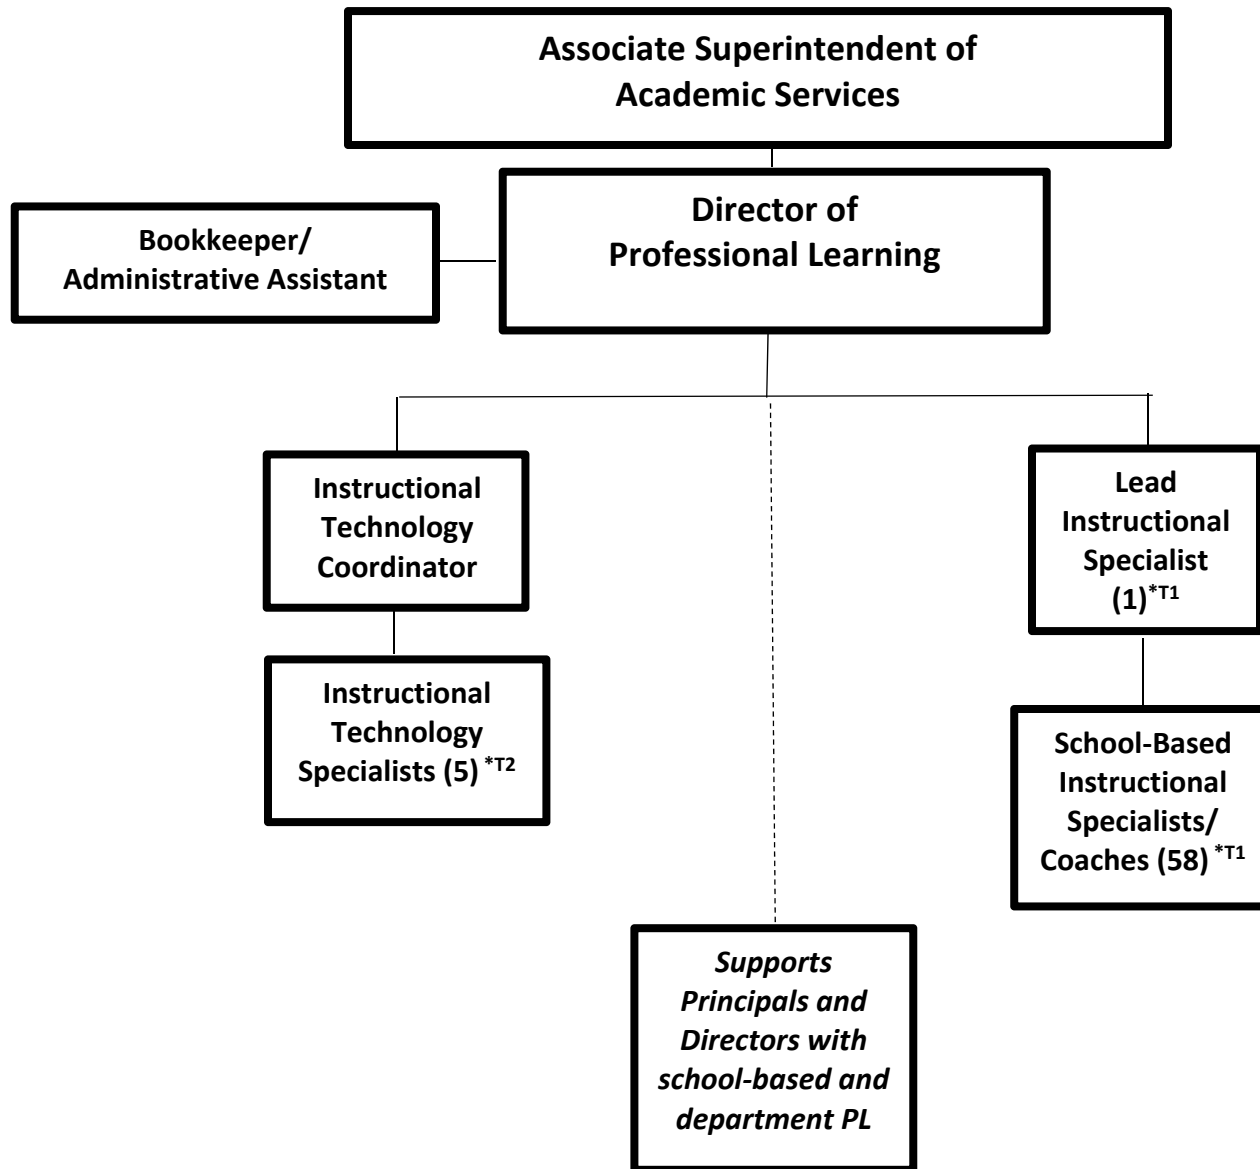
Associate Superintendent of Academic Services

Bookkeeper/ Administrative Assistant

Director of Professional Learning

Instructional Technology Coordinator

Instructional Technology Specialists (5) $^{*T2}$

Supports Principals and Directors with school-based and department PL

Lead Instructional Specialist (1)$^{*T1}$

School-Based Instructional Specialists/ Coaches (58) $^{*T1}$